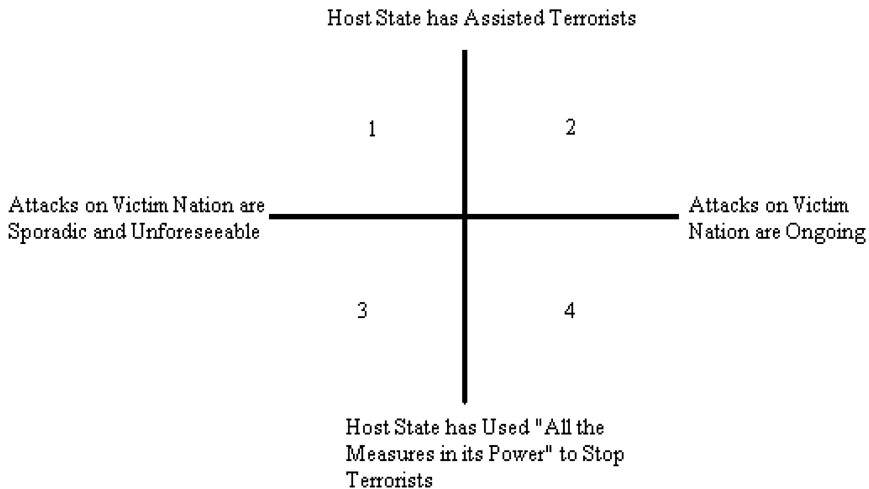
Host State has Assisted Terrorists

1

2

Attacks on Victim Nation are Sporadic and Unforeseeable

Attacks on Victim Nation are Ongoing

3

4

Host State has Used "All the Measures in its Power" to Stop Terrorists